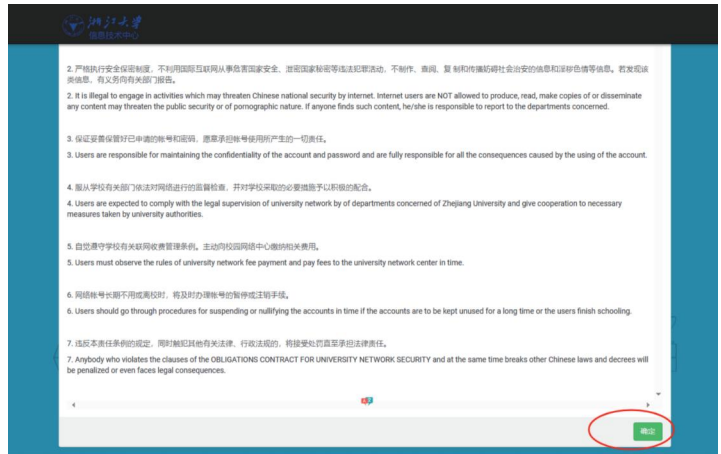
浙江大学
信息技术中心

2. 严格执行安全保密制度，不利用国际互联网从事危害国家安全、泄密国家秘密等违法犯罪活动，不制作、查阅、复制和传播妨碍社会治安的信息和淫秽色情等信息。若发现该类信息，有义务向有关部门报告。

2. It is illegal to engage in activities which may threaten Chinese national security by internet. Internet users are NOT allowed to produce, read, make copies of or disseminate any content may threaten the public security or of pornographic nature. If anyone finds such content, he/she is responsible to report to the departments concerned.

3. 保证妥善保管好已申请的账号和密码，愿意承担账号使用所产生的一切责任。

3. Users are responsible for maintaining the confidentiality of the account and password and are fully responsible for all the consequences caused by the using of the account.

4. 服从学校有关部门依法对网络进行的监督检查，并对学校采取的必要措施予以积极的配合。

4. Users are expected to comply with the legal supervision of university network by of departments concerned of Zhejiang University and give cooperation to necessary measures taken by university authorities.

5. 自觉遵守学校有关联网收费管理条例，主动向校园网络中心缴纳相关费用。

5. Users must observe the rules of university network fee payment and pay fees to the university network center in time.

6. 网络账号长期不用或离校时，将及时办理账号的暂停或注销手续。

6. Users should go through procedures for suspending or nullifying the accounts in time if the accounts are to be kept unused for a long time or the users finish schooling.

7. 违反本责任条例的规定，同时触犯其他有关法律、行政法规的，将接受处罚直至承担法律责任。

7. Anybody who violates the clauses of the OBLIGATIONS CONTRACT FOR UNIVERSITY NETWORK SECURITY and at the same time breaks other Chinese laws and decrees will be penalized or even faces legal consequences.

确定